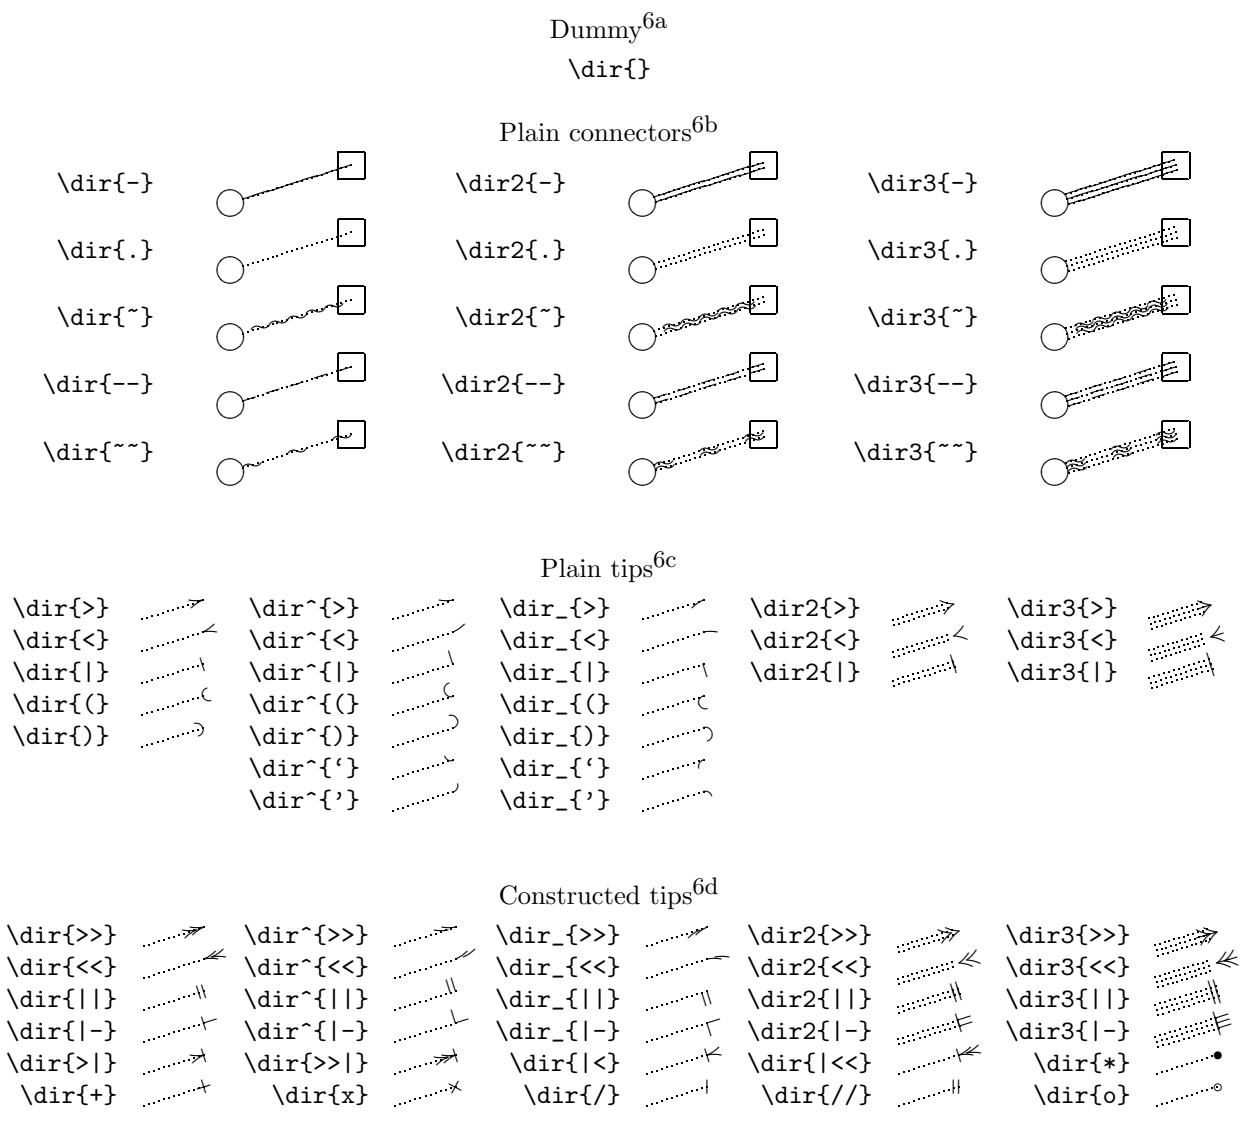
Dummy$^{6a}$

\dir{}

Plain connectors$^{6b}$

| | |
|---|---|
| \dir{-} | \dir2{-} | \dir3{-} |
| \dir{.} | \dir2{.} | \dir3{.} |
| \dir{~} | \dir2{~} | \dir3{~} |
| \dir{--} | \dir2{--} | \dir3{--} |
| \dir{~~} | \dir2{~~} | \dir3{~~} |

Plain tips$^{6c}$

| | | | | |
|---|---|---|---|---|
| \dir{>} | \dir^{>} | \dir_{>} | \dir2{>} | \dir3{>} |
| \dir{<} | \dir^{<} | \dir_{<} | \dir2{<} | \dir3{<} |
| \dir{\|} | \dir^{\|} | \dir_{\|} | \dir2{\|} | \dir3{\|} |
| \dir{(} | \dir^{(} | \dir_{(} | | |
| \dir{)} | \dir^{)} | \dir_{)} | | |
| | \dir^{‘} | \dir_{‘} | | |
| | \dir^{’} | \dir_{’} | | |

Constructed tips$^{6d}$

| | | | | |
|---|---|---|---|---|
| \dir{>>} | \dir^{>>} | \dir_{>>} | \dir2{>>} | \dir3{>>} |
| \dir{<<} | \dir^{<<} | \dir_{<<} | \dir2{<<} | \dir3{<<} |
| \dir{\|\|} | \dir^{\|\|} | \dir_{\|\|} | \dir2{\|\|} | \dir3{\|\|} |
| \dir{\|-} | \dir^{\|-} | \dir_{\|-} | \dir2{\|-} | \dir3{\|-} |
| \dir{>\|} | \dir{>>\|} | \dir{\|<} | \dir{\|<<} | \dir{*} |
| \dir{+} | \dir{x} | \dir{/} | \dir{//} | \dir{o} |